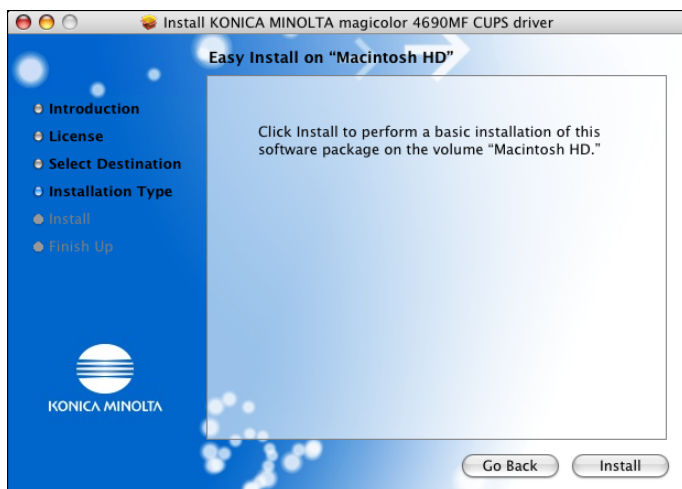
Install KONICA MINOLTA magicolor 4690MF CUPS driver

Easy Install on “Macintosh HD”

Introduction
License
Select Destination
Installation Type
Install
Finish Up

Click Install to perform a basic installation of this software package on the volume “Macintosh HD.”

KONICA MINOLTA

Go Back
Install